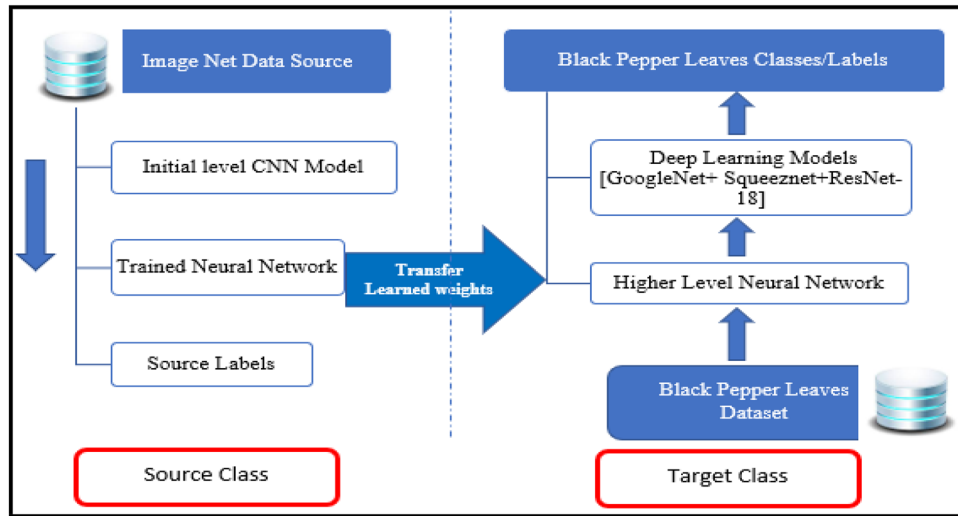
Image Net Data Source

Initial level CNN Model

Trained Neural Network

Source Labels

Transfer Learned weights

Black Pepper Leaves Classes/Labels

Deep Learning Models [GoogleNet+ Squeeznet+ResNet-18]

Higher Level Neural Network

Black Pepper Leaves Dataset

Source Class

Target Class